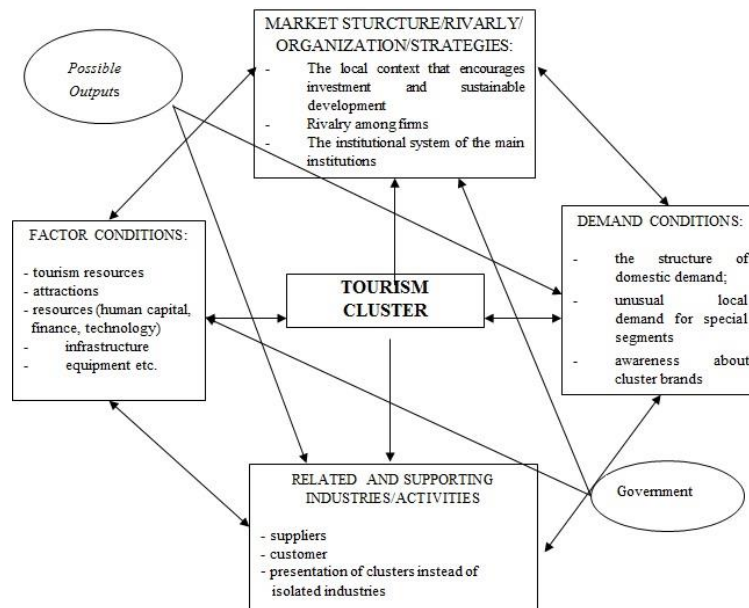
Possible Outputs

MARKET STURCTURE/RIVARLY/ ORGANIZATION/STRATEGIES:
- The local context that encourages investment and sustainable development
- Rivalry among firms
- The institutional system of the main institutions

FACTOR CONDITIONS:
- tourism resources
- attractions
- resources (human capital, finance, technology)
- infrastructure
- equipment etc.

TOURISM CLUSTER

DEMAND CONDITIONS:
- the structure of domestic demand;
- unusual local demand for special segments
- awareness about cluster brands

RELATED AND SUPPORTING INDUSTRIES/ACTIVITIES
- suppliers
- customer
- presentation of clusters instead of isolated industries

Government